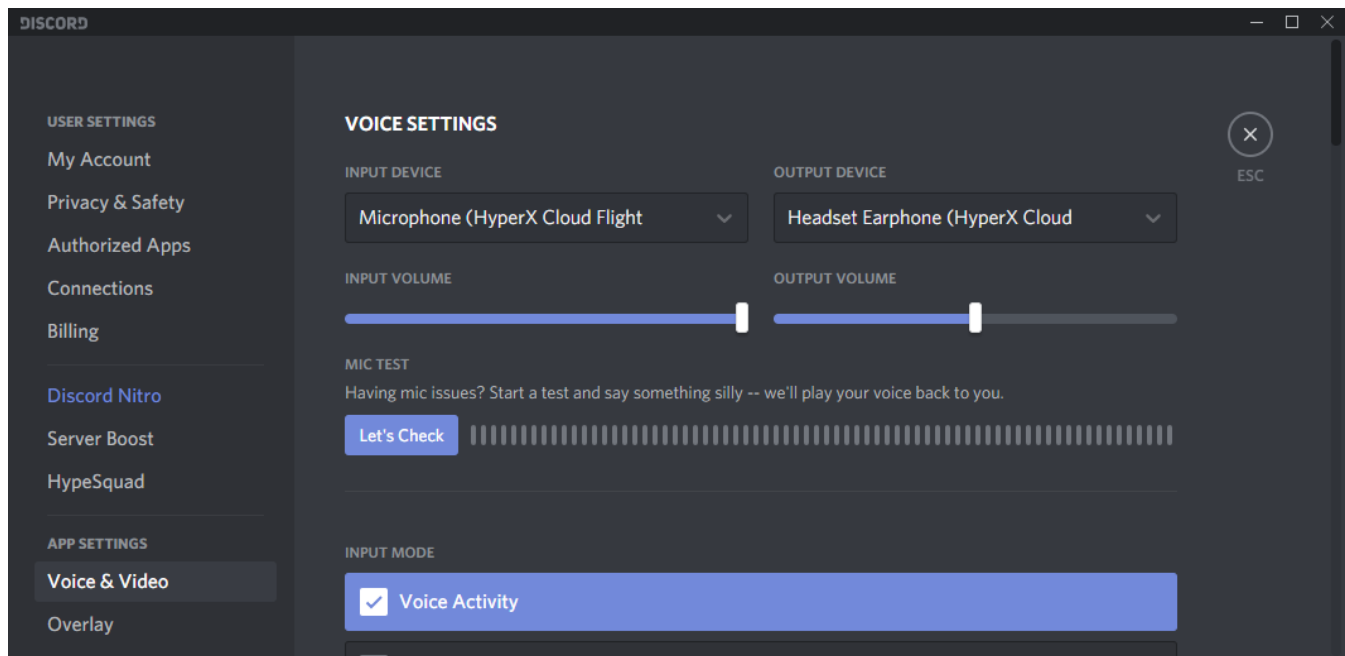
DISCORD

USER SETTINGS
My Account
Privacy & Safety
Authorized Apps
Connections
Billing

Discord Nitro
Server Boost
HypeSquad

APP SETTINGS
Voice & Video
Overlay

VOICE SETTINGS

ESC

INPUT DEVICE
Microphone (HyperX Cloud Flight

OUTPUT DEVICE
Headset Earphone (HyperX Cloud

INPUT VOLUME

OUTPUT VOLUME

MIC TEST
Having mic issues? Start a test and say something silly -- we'll play your voice back to you.

Let's Check

INPUT MODE
Voice Activity